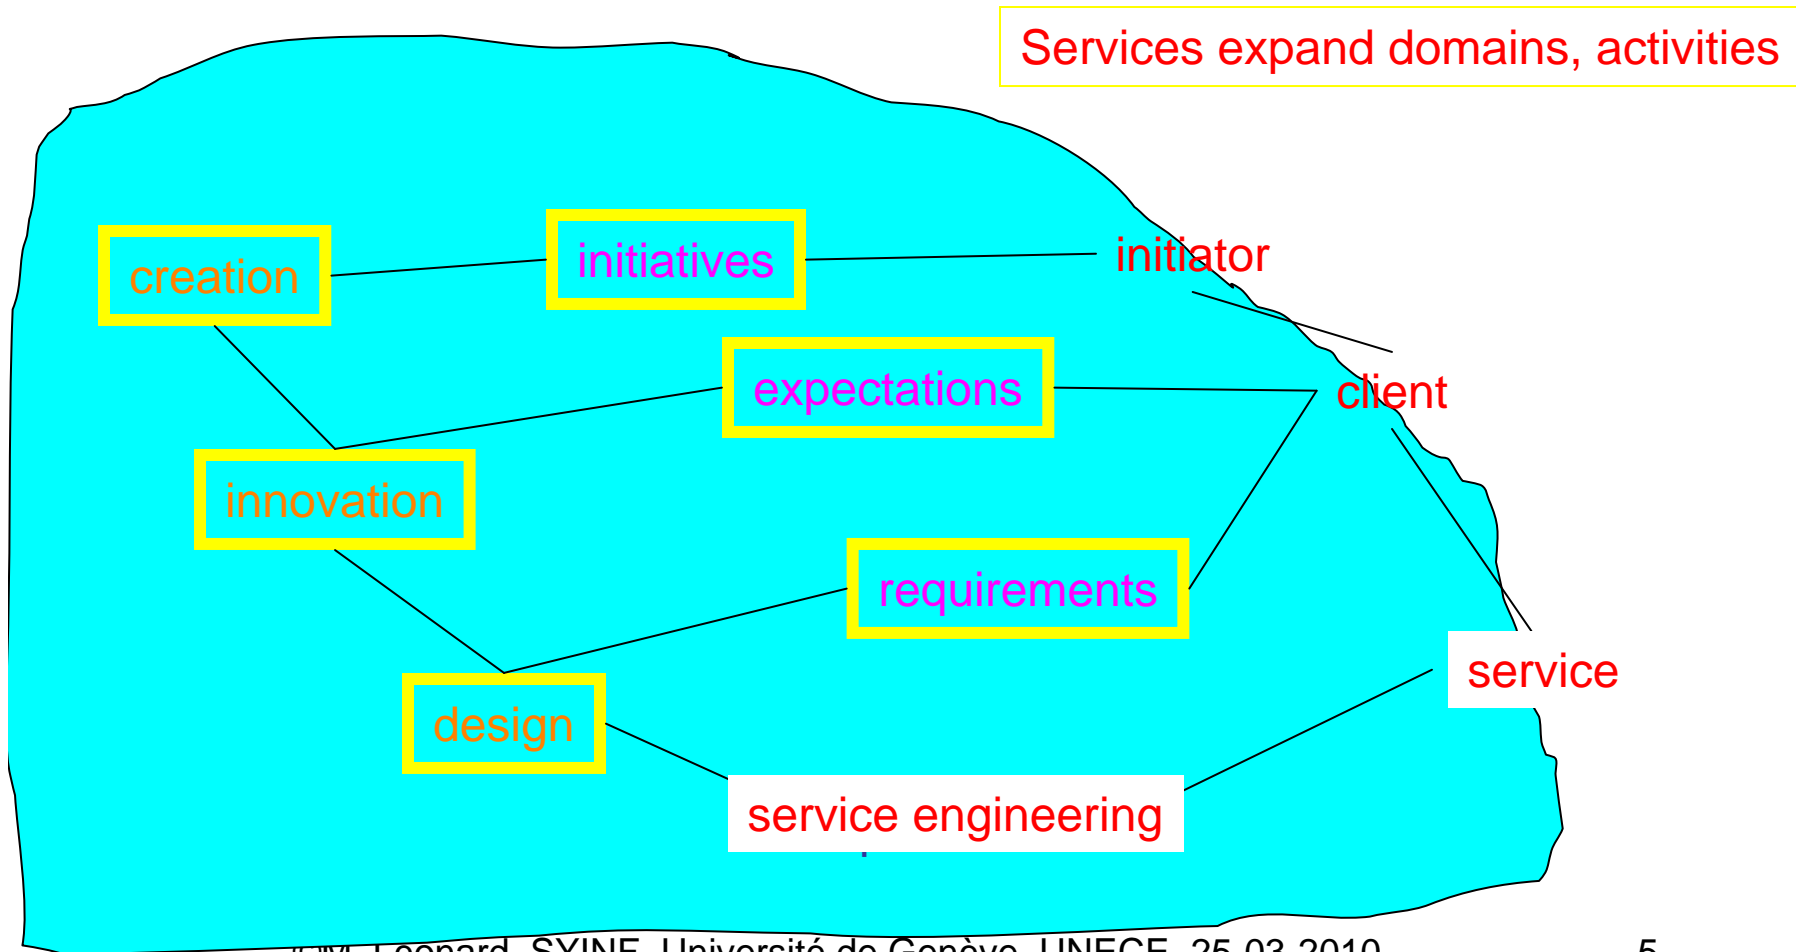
Services expand domains, activities

creation

initiatives

initiator

expectations

client

innovation

requirements

service

design

service engineering

M. Léonard, SYINF, Université de Genève, UNECE, 25-03-2010 5